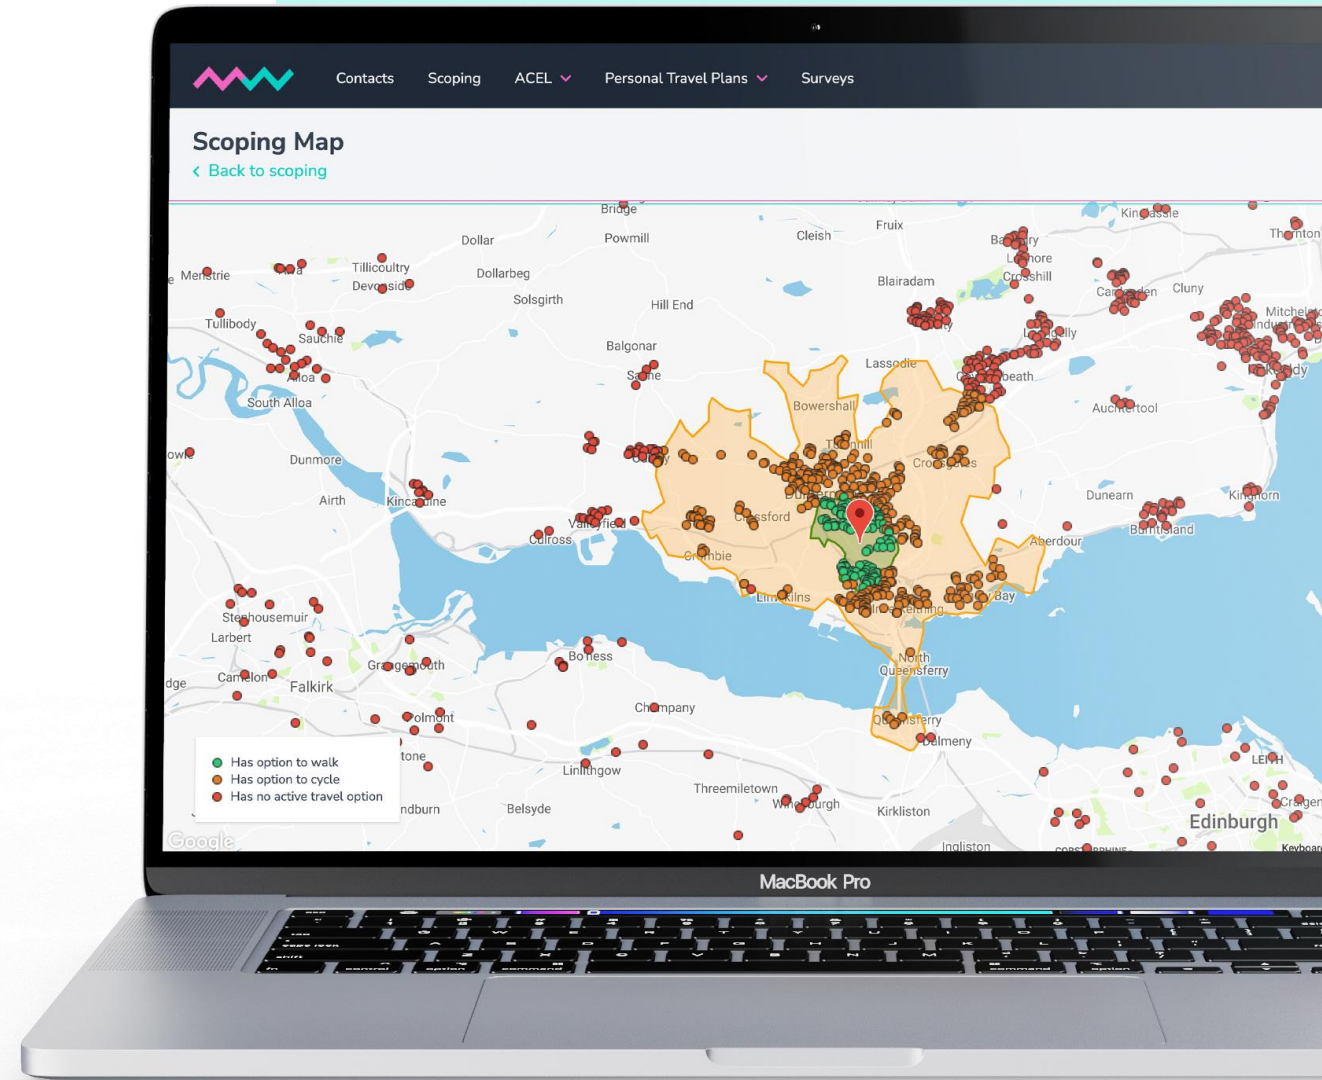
Contacts Scoping ACEL Personal Travel Plans Surveys

Scoping Map
‹ Back to scoping

Bridge
Dollar
Powmill
Cleish
Fruix
Kinglassie
Thornton
Menstrie
Tillicoultry
Devonside
Dollarbeg
Solsgirth
Blairadam
Crosshill
Lochore
Cardenden
Cluny
Tullibody
Sauchie
Hill End
Mitchelston
Balgonar
Lassodie
Alloa
Saline
Bowershall
Auchtertool
Kirkcaldy
South Alloa
Townhill
Crossgates
Dunmore
Dunearn
Kinghorn
Airth
Kincardine
Crossford
Valleyfield
Burntisland
Culross
Crombie
Aberdour
Limekilns
Bay
Stenhousemuir
Larbert
Grangemouth
Bo'ness
North Queensferry
Camelon
Falkirk
Polmont
Charlestown
Queensferry
Dalmeny
Linlithgow
Threemiletown
Winchburgh
Kirkliston
LEITH
Belsyde
Edinburgh
Ingliston
Craigentinny

Has option to walk
Has option to cycle
Has no active travel option

Google
Keyboard

MacBook Pro